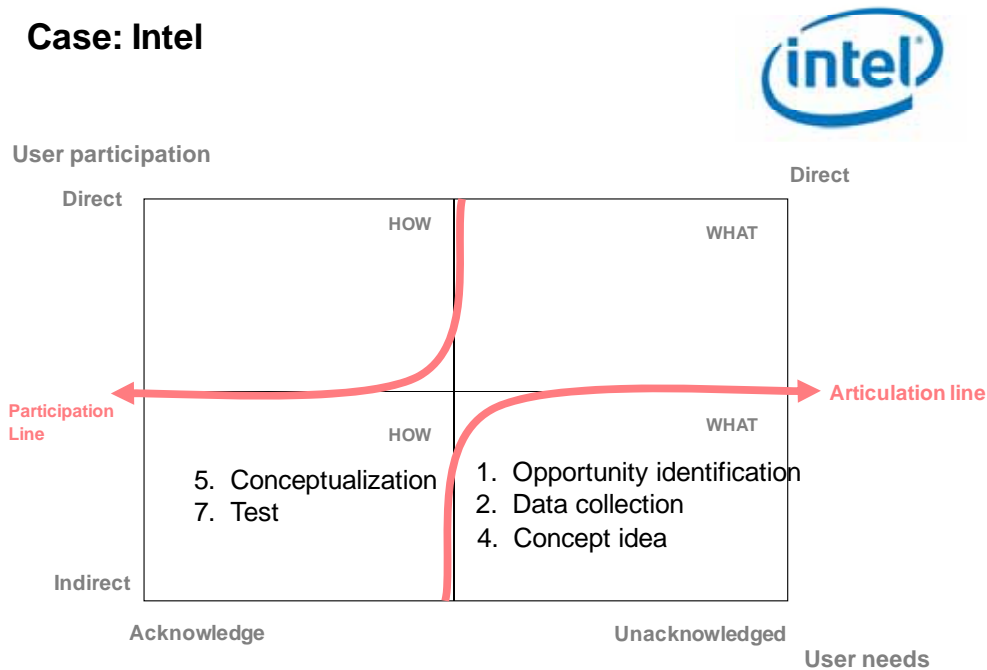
Case: Intel

intel

User participation

Direct

Direct

HOW

WHAT

Participation Line

Articulation line

HOW

WHAT

5. Conceptualization
7. Test

1. Opportunity identification
2. Data collection
4. Concept idea

Indirect

Acknowledge

Unacknowledged

User needs